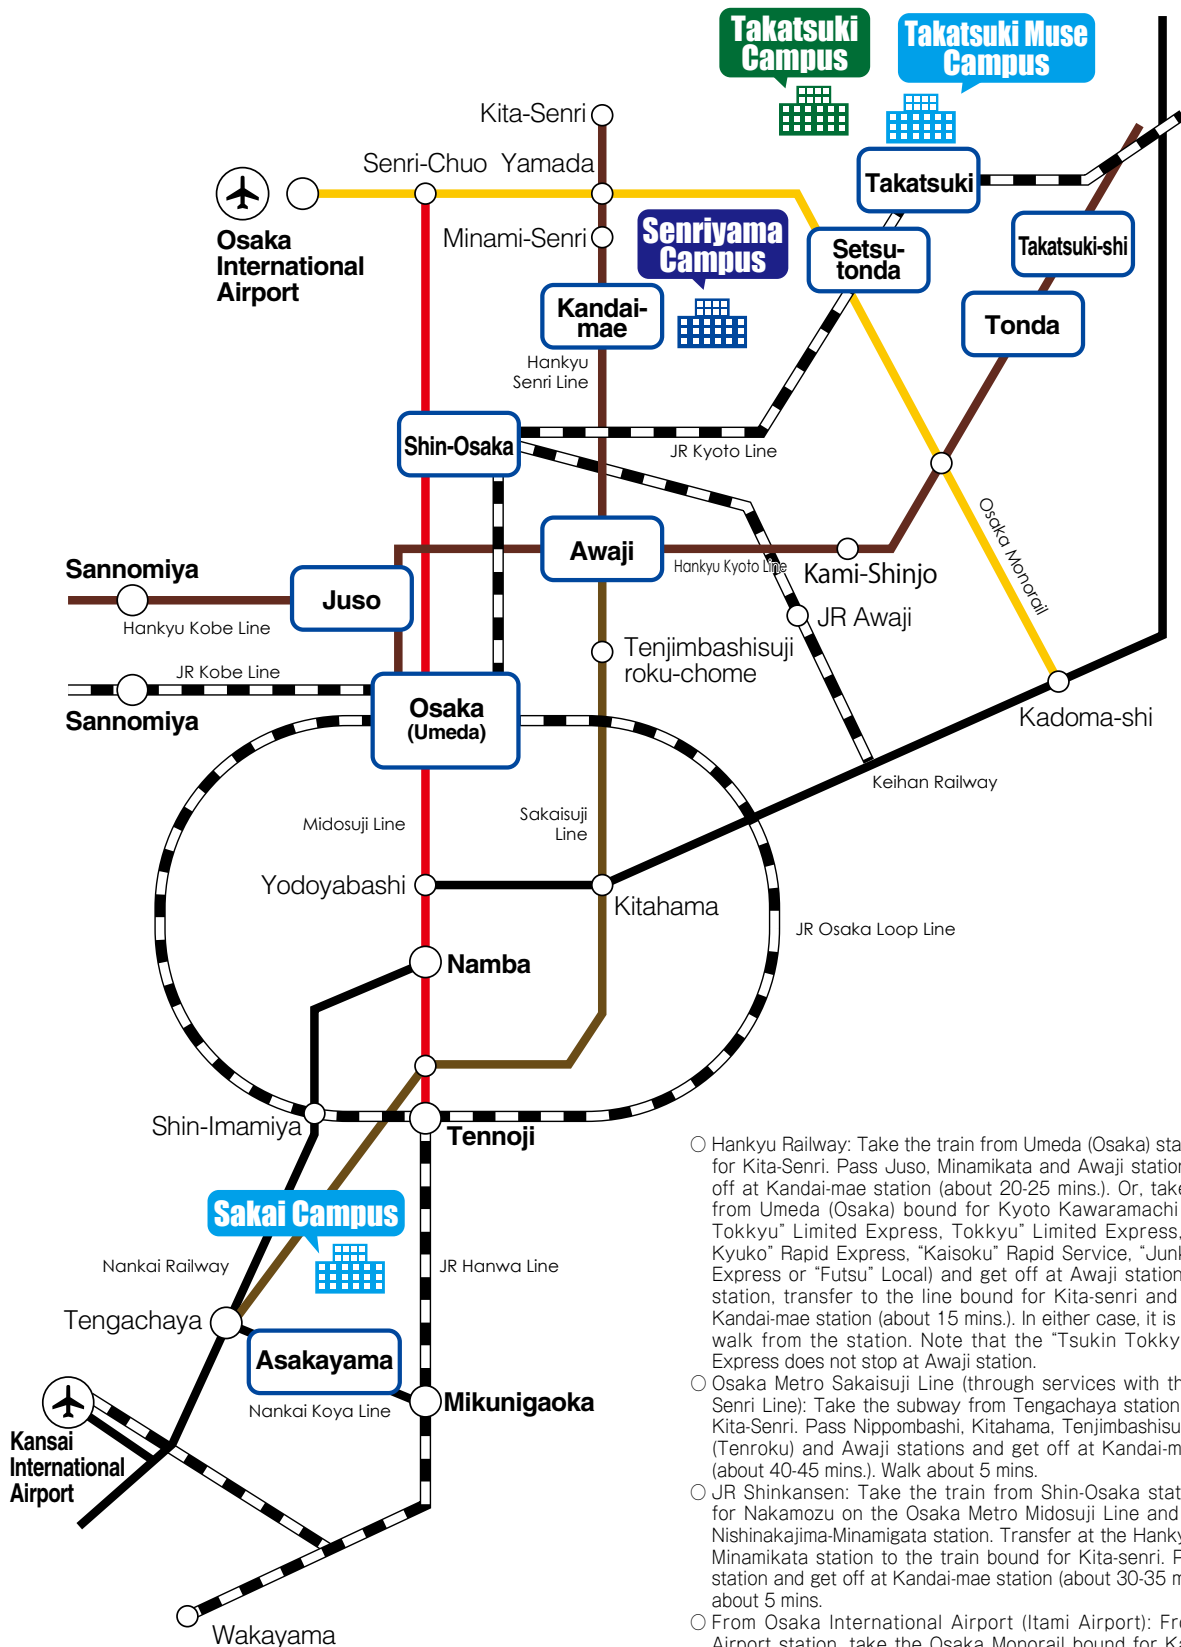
Takatsuki Campus

Takatsuki Muse Campus

Kita-Senri

Senri-Chuo Yamada

Takatsuki

Osaka International Airport

Minami-Senri

Senriyama Campus

Setsu-tonda

Takatsuki-shi

Kandai-mae

Tonda

Hankyu Senri Line

Shin-Osaka

JR Kyoto Line

Osaka Monorail

Sannomiya

Awaji

Hankyu Kyoto Line

Kami-Shinjo

Juso

JR Awaji

Hankyu Kobe Line

Tenjimbashisuji roku-chome

JR Kobe Line

Sannomiya

Osaka (Umeda)

Kadoma-shi

Keihan Railway

Midosuji Line

Sakaisuji Line

Yodoyabashi

Kitahama

JR Osaka Loop Line

Namba

Shin-Imamiya

Tennoji

Sakai Campus

Nankai Railway

JR Hanwa Line

Tengachaya

Asakayama

Mikunigaoka

Nankai Koya Line

Kansai International Airport

Wakayama

○ Hankyu Railway: Take the train from Umeda (Osaka) sta for Kita-Senri. Pass Juso, Minamikata and Awaji station off at Kandai-mae station (about 20-25 mins.). Or, take from Umeda (Osaka) bound for Kyoto Kawaramachi Tokkyu" Limited Express, Tokkyu" Limited Express, Kyuko" Rapid Express, "Kaisoku" Rapid Service, "Junk Express or "Futsu" Local) and get off at Awaji station station, transfer to the line bound for Kita-senri and Kandai-mae station (about 15 mins.). In either case, it is walk from the station. Note that the "Tsukin Tokky Express does not stop at Awaji station.
○ Osaka Metro Sakaisuji Line (through services with th Senri Line): Take the subway from Tengachaya station Kita-Senri. Pass Nippombashi, Kitahama, Tenjimbashisu (Tenroku) and Awaji stations and get off at Kandai-m (about 40-45 mins.). Walk about 5 mins.
○ JR Shinkansen: Take the train from Shin-Osaka stat for Nakamozu on the Osaka Metro Midosuji Line and Nishinakajima-Minamigata station. Transfer at the Hanky Minamikata station to the train bound for Kita-senri. F station and get off at Kandai-mae station (about 30-35 m about 5 mins.
○ From Osaka International Airport (Itami Airport): Fro Airport station, take the Osaka Monorail bound for Ka